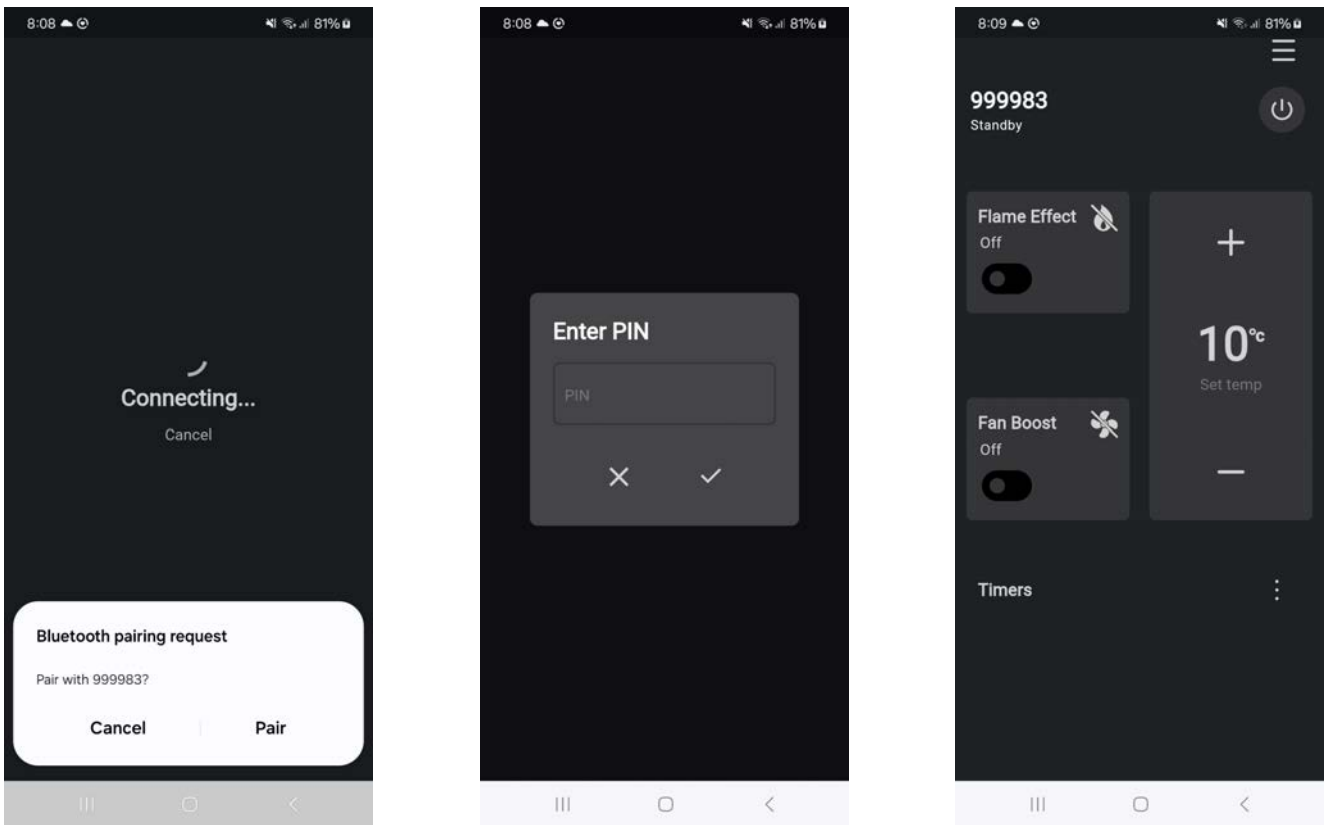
8:08 81%

Connecting...

Cancel

Bluetooth pairing request

Pair with 999983?

Cancel Pair

8:08 81%

Enter PIN

PIN

8:09 81%

999983
Standby

Flame Effect
Off

+

10°c
Set temp

Fan Boost
Off

—

Timers